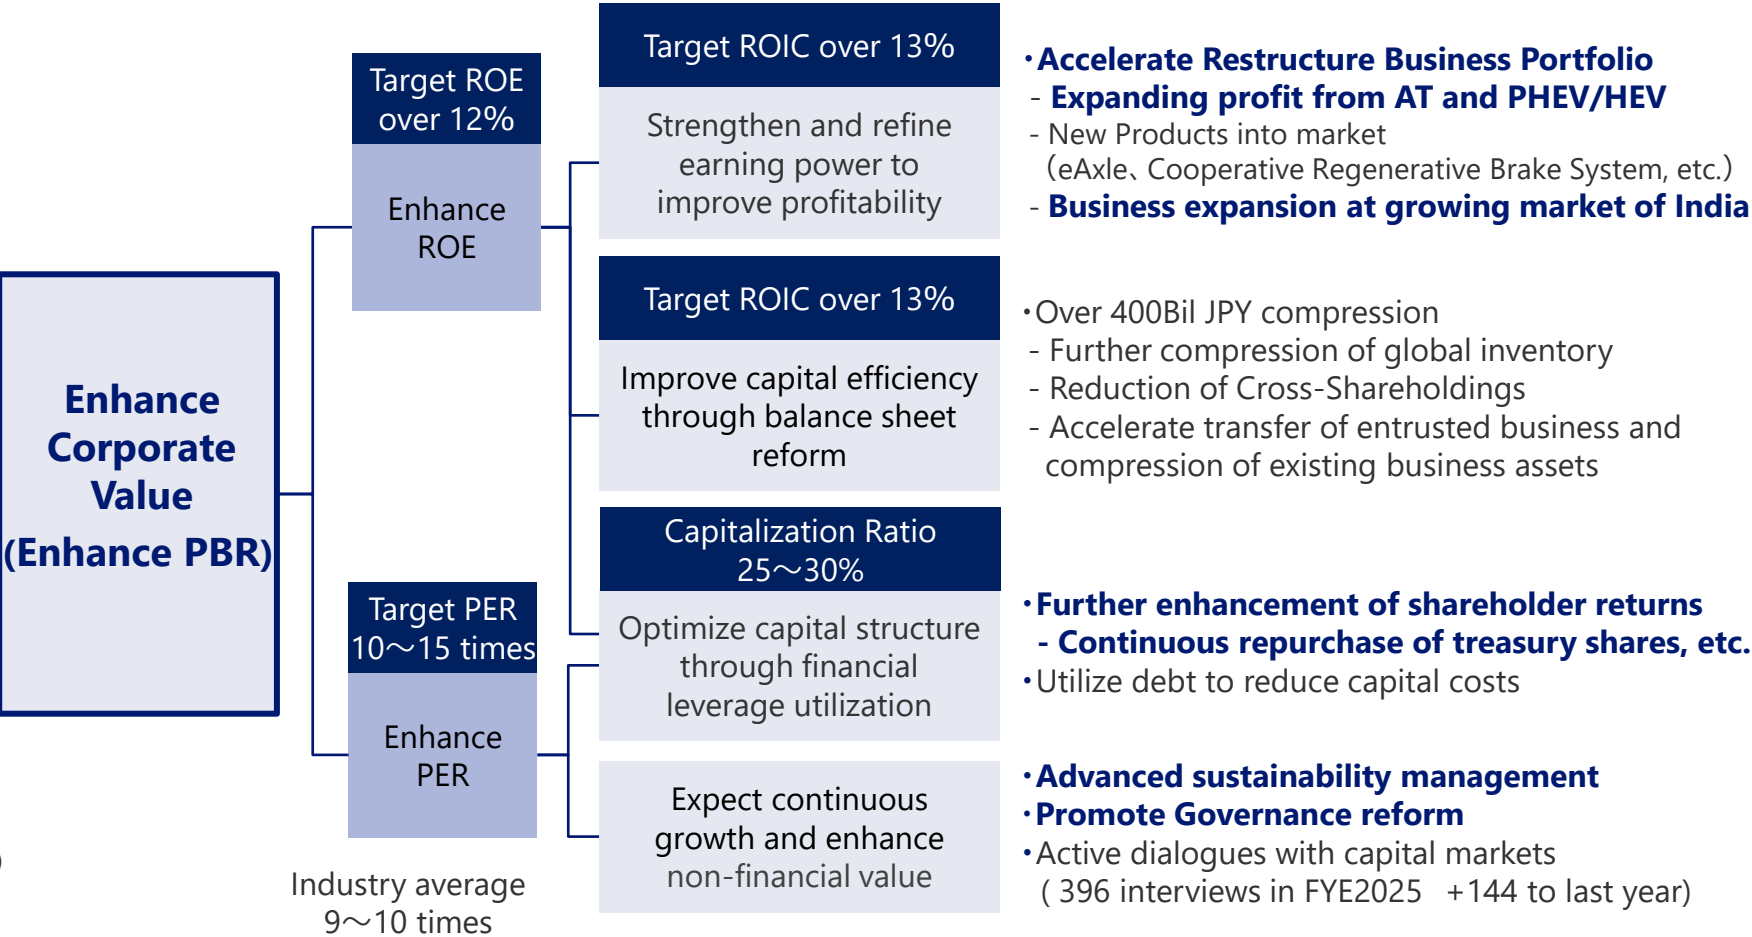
Enhance Corporate Value (Enhance PBR)

Target ROE over 12%

Enhance ROE

Target PER 10〜15 times

Enhance PER

Industry average 9〜10 times

Target ROIC over 13%

Strengthen and refine earning power to improve profitability

Target ROIC over 13%

Improve capital efficiency through balance sheet reform

Capitalization Ratio 25〜30%

Optimize capital structure through financial leverage utilization

Expect continuous growth and enhance non-financial value

・Accelerate Restructure Business Portfolio
- Expanding profit from AT and PHEV/HEV
- New Products into market
(eAxle、Cooperative Regenerative Brake System, etc.)
- Business expansion at growing market of India

・Over 400Bil JPY compression
- Further compression of global inventory
- Reduction of Cross-Shareholdings
- Accelerate transfer of entrusted business and compression of existing business assets

・Further enhancement of shareholder returns
- Continuous repurchase of treasury shares, etc.
・Utilize debt to reduce capital costs

・Advanced sustainability management
・Promote Governance reform
・Active dialogues with capital markets
( 396 interviews in FYE2025 +144 to last year)